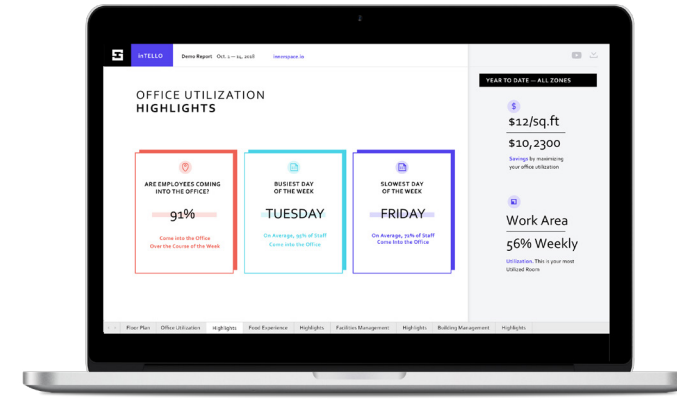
INTELLO Demo Report Oct. 1 — 14, 2018 intenspace.io

OFFICE UTILIZATION
HIGHLIGHTS

ARE EMPLOYEES COMING INTO THE OFFICE?
91%
Come into the Office Over the Course of the Week

BUSIEST DAY OF THE WEEK
TUESDAY
On Average, 93% of Staff Come into the Office

SLOWEST DAY OF THE WEEK
FRIDAY
On Average, 75% of Staff Come into the Office

YEAR TO DATE — ALL ZONES
$
$12/sq.ft
$10,2300
Savings by maximizing your office utilization

Work Area
56% Weekly
Utilization. This is your most Utilized Room

Floor Plan | Office Utilization | Highlights | Food Experience | Highlights | Facilities Management | Highlights | Building Management | Highlights